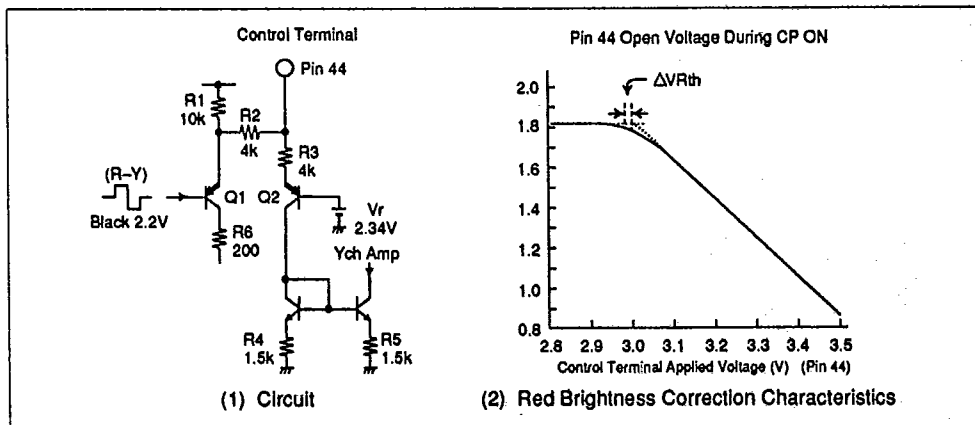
Control Terminal

Pin 44

R1 10k

R2 4k

R3 4k

(R–Y)

Black 2.2V

Q1

Q2

Vr 2.34V

R6 200

Ych Amp

R4 1.5k

R5 1.5k

(1) Circuit

Pin 44 Open Voltage During CP ON

ΔVRth

2.0
1.8
1.6
1.4
1.2
1.0
0.8

2.8 2.9 3.0 3.1 3.2 3.3 3.4 3.5

Control Terminal Applied Voltage (V) (Pin 44)

(2) Red Brightness Correction Characteristics